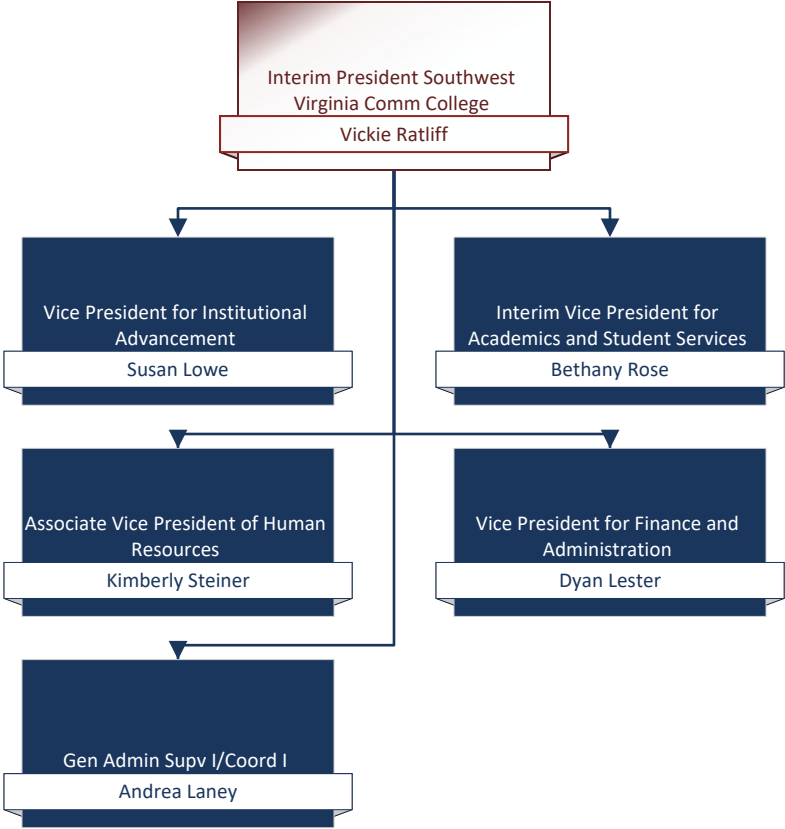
Interim President Southwest Virginia Comm College

Vickie Ratliff

Vice President for Institutional Advancement

Susan Lowe

Interim Vice President for Academics and Student Services

Bethany Rose

Associate Vice President of Human Resources

Kimberly Steiner

Vice President for Finance and Administration

Dyan Lester

Gen Admin Supv I/Coord I

Andrea Laney